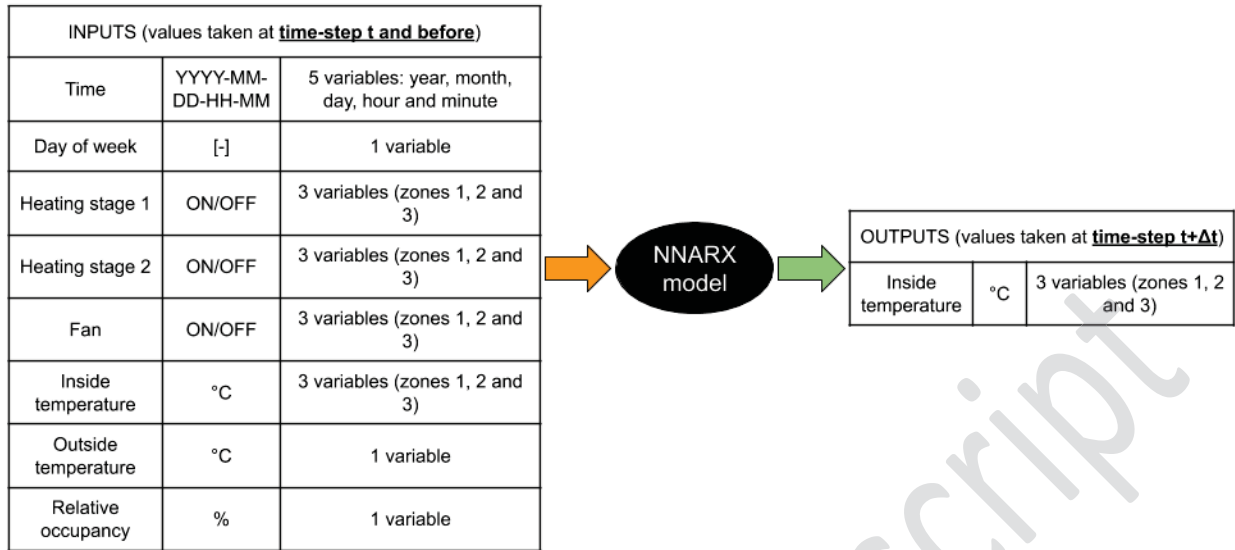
| INPUTS (values taken at **time-step t and before**) | | |
|---|---|---|
| Time | YYYY-MM-DD-HH-MM | 5 variables: year, month, day, hour and minute |
| Day of week | [-] | 1 variable |
| Heating stage 1 | ON/OFF | 3 variables (zones 1, 2 and 3) |
| Heating stage 2 | ON/OFF | 3 variables (zones 1, 2 and 3) |
| Fan | ON/OFF | 3 variables (zones 1, 2 and 3) |
| Inside temperature | °C | 3 variables (zones 1, 2 and 3) |
| Outside temperature | °C | 1 variable |
| Relative occupancy | % | 1 variable |

NNARX model

| OUTPUTS (values taken at **time-step t+Δt**) | | |
|---|---|---|
| Inside temperature | °C | 3 variables (zones 1, 2 and 3) |

script